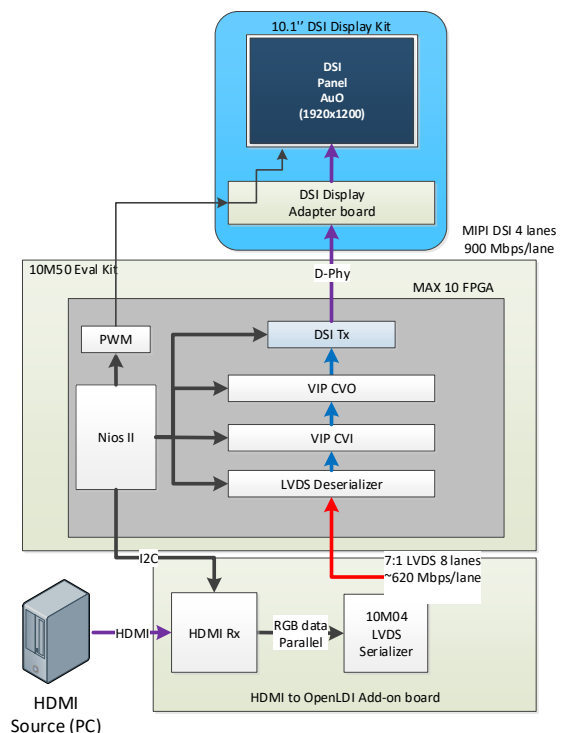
10.1'' DSI Display Kit

DSI
Panel
AuO
(1920x1200)

DSI Display
Adapter board

MIPI DSI 4 lanes
900 Mbps/lane

10M50 Eval Kit

D-Phy

MAX 10 FPGA

PWM

DSI Tx

VIP CVO

Nios II

VIP CVI

LVDS Deserializer

I2C

7:1 LVDS 8 lanes
~620 Mbps/lane

HDMI

HDMI Rx

RGB data
Parallel

10M04
LVDS
Serializer

HDMI
Source (PC)

HDMI to OpenLDI Add-on board